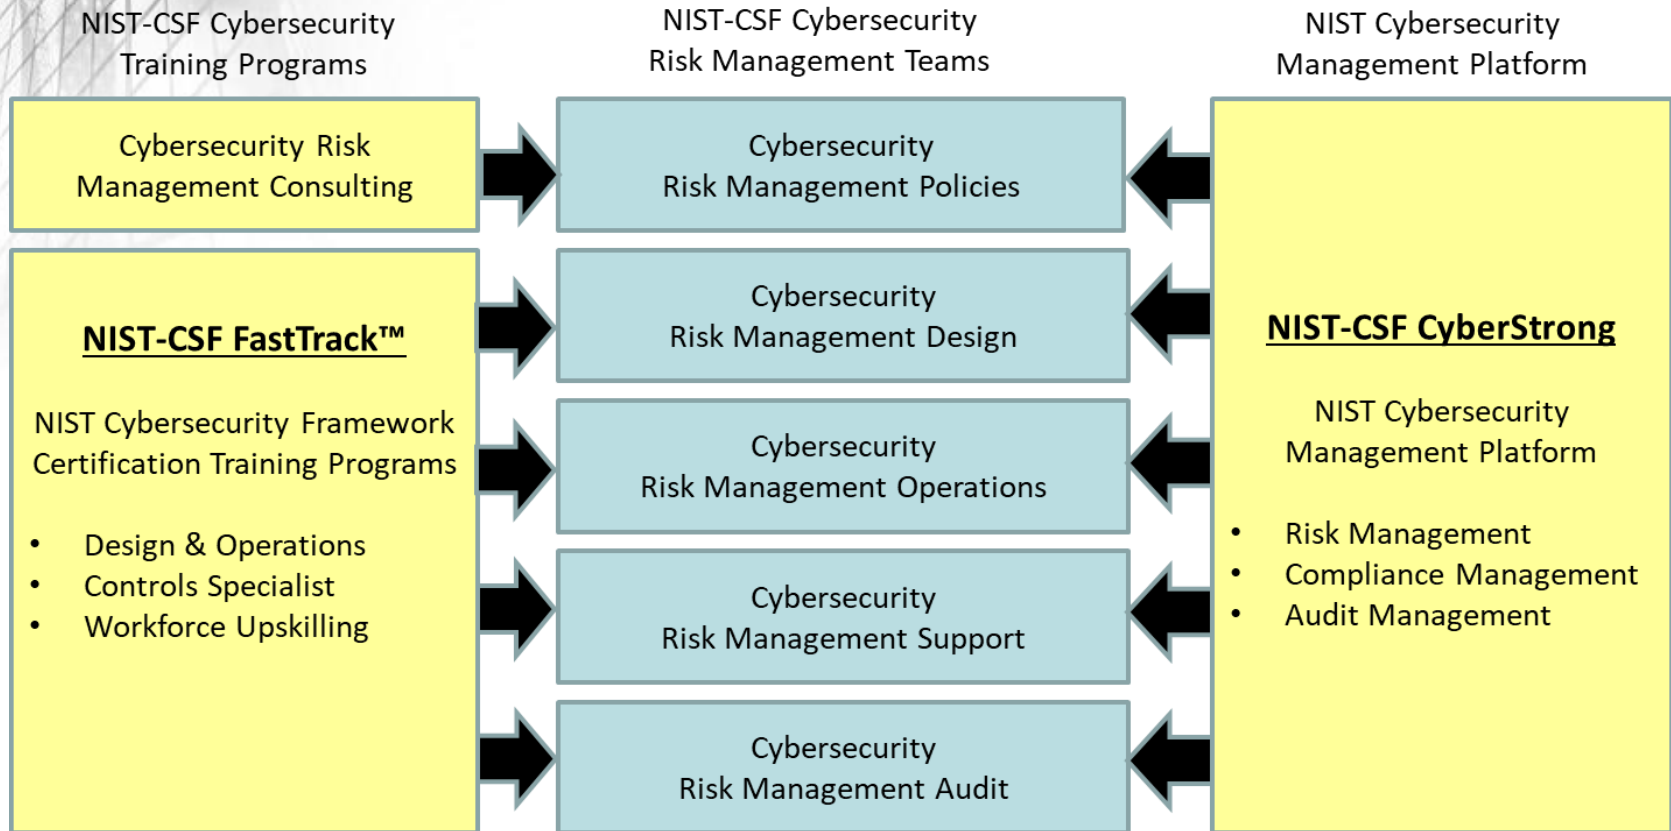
NIST-CSF Cybersecurity Training Programs

NIST-CSF Cybersecurity Risk Management Teams

NIST Cybersecurity Management Platform

Cybersecurity Risk Management Consulting

Cybersecurity Risk Management Policies

NIST-CSF FastTrack™

NIST Cybersecurity Framework Certification Training Programs

- Design & Operations
- Controls Specialist
- Workforce Upskilling

Cybersecurity Risk Management Design

Cybersecurity Risk Management Operations

Cybersecurity Risk Management Support

Cybersecurity Risk Management Audit

NIST-CSF CyberStrong

NIST Cybersecurity Management Platform

- Risk Management
- Compliance Management
- Audit Management